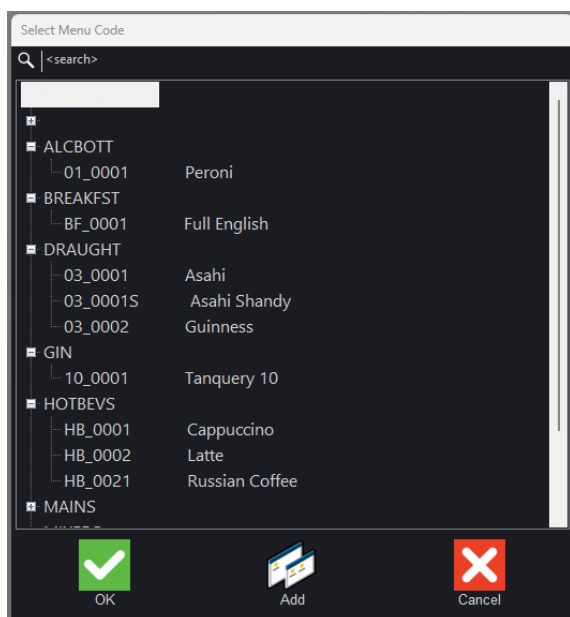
Select Menu Code

<search>

ALCBOTT
01_0001 Peroni
BREAKFST
BF_0001 Full English
DRAUGHT
03_0001 Asahi
03_0001S Asahi Shandy
03_0002 Guinness
GIN
10_0001 Tanquery 10
HOTBEVS
HB_0001 Cappuccino
HB_0002 Latte
HB_0021 Russian Coffee
MAINS
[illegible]

OK
Add
Cancel